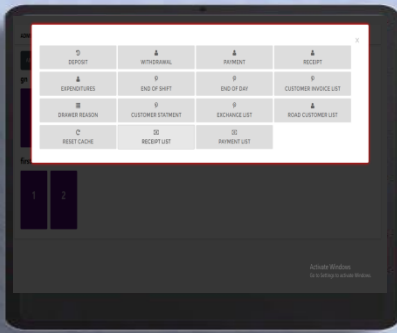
×

| DEPOSIT | WITHDRAWAL | PAYMENT | RECEIPT |
|---|---|---|---|
| EXPENDITURES | END OF SHIFT | END OF DAY | CUSTOMER INVOICE LIST |
| DRAWER REASON | CUSTOMER STATMENT | EXCHANGE LIST | ROAD CUSTOMER LIST |
| RESET CACHE | RECEIPT LIST | PAYMENT LIST | |

1
2

Activate Windows
Go to Settings to activate Windows.